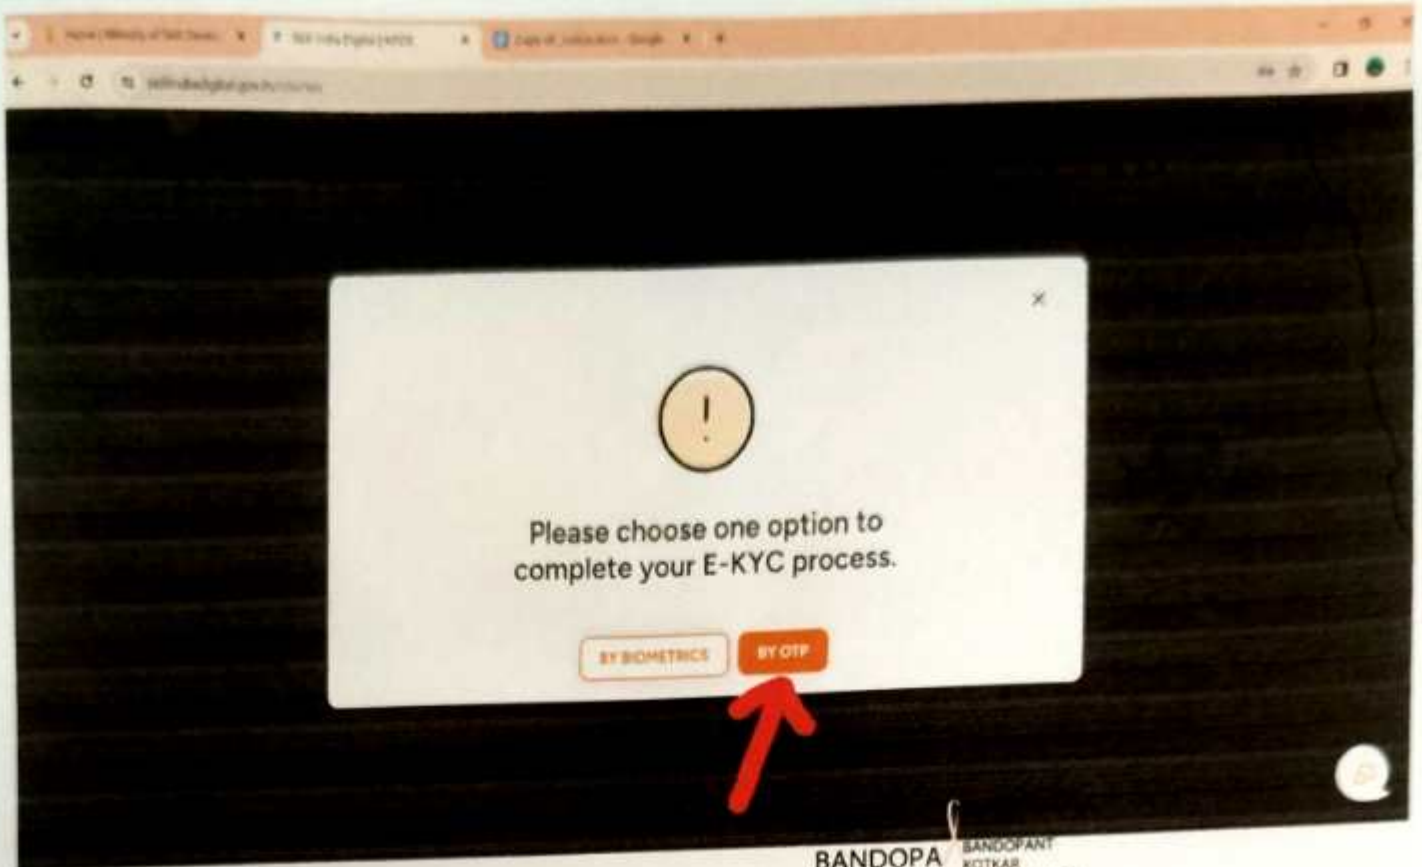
Home | Ministry of Skill Devel... × Skill India Digital | KYCS × Copy of_codication - Google ×

skillindiadigital.gov.in/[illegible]

×

!

Please choose one option to complete your E-KYC process.

BY BIOMETRICS BY OTP

BANDOPA BANDOPANT KOTKAR